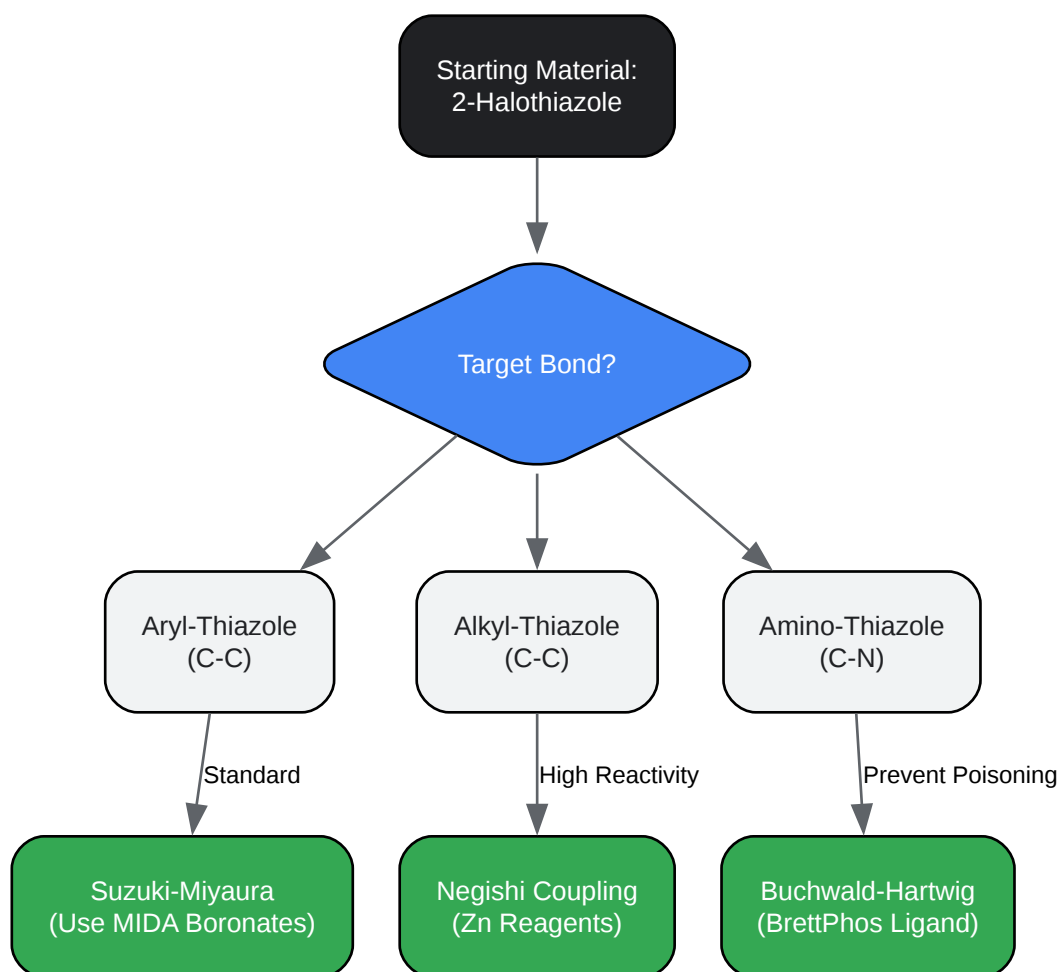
Starting Material:
2-Halothiazole

Target Bond?

Aryl-Thiazole
(C-C)

Alkyl-Thiazole
(C-C)

Amino-Thiazole
(C-N)

Standard

High Reactivity

Prevent Poisoning

Suzuki-Miyaura
(Use MIDA Boronates)

Negishi Coupling
(Zn Reagents)

Buchwald-Hartwig
(BrettPhos Ligand)